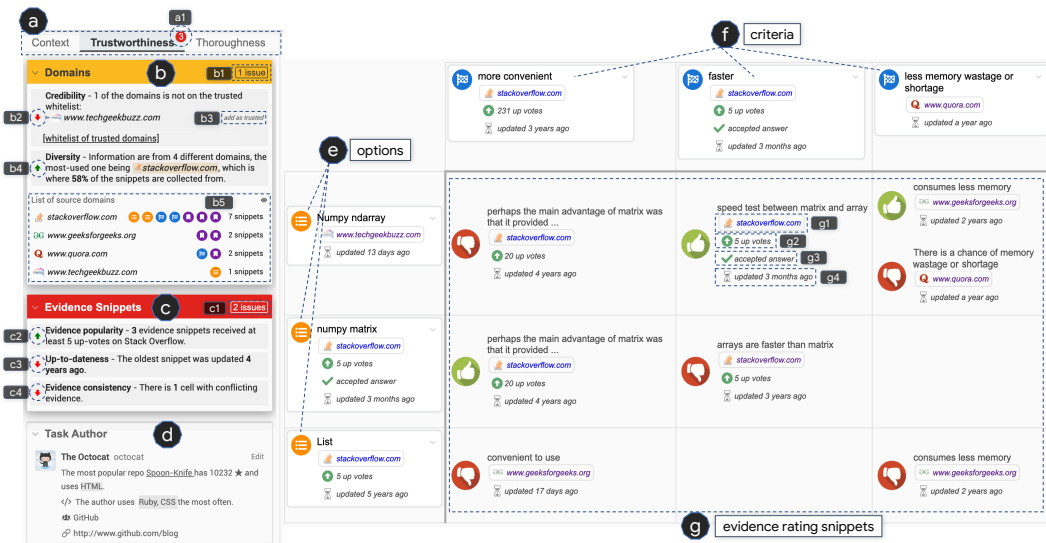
a
a1
Context Trustworthiness 3 Thoroughness

Domains b b1 1 issue

Credibility - 1 of the domains is not on the trusted whitelist:
b2 www.techgeekbuzz.com b3 add as trusted
[whitelist of trusted domains]

b4 Diversity - Information are from 4 different domains, the most-used one being stackoverflow.com, which is where 58% of the snippets are collected from.

List of source domains b5
stackoverflow.com 7 snippets
www.geeksforgeeks.org 2 snippets
www.quora.com 2 snippets
www.techgeekbuzz.com 1 snippets

Evidence Snippets c c1 2 issues
c2 Evidence popularity - 3 evidence snippets received at least 5 up-votes on Stack Overflow.
c3 Up-to-dateness - The oldest snippet was updated 4 years ago.
c4 Evidence consistency - There is 1 cell with conflicting evidence.

Task Author d
The Octocat octocat Edit
The most popular repo Spoon-Knife has 10232 ★ and uses HTML.
</> The author uses Ruby, CSS the most often.
GitHub
http://www.github.com/blog

f criteria

more convenient
stackoverflow.com
231 up votes
updated 3 years ago

faster
stackoverflow.com
5 up votes
accepted answer
updated 3 months ago

less memory wastage or shortage
www.quora.com
updated a year ago

e options

Numpy ndarray
www.techgeekbuzz.com
updated 13 days ago

perhaps the main advantage of matrix was that it provided ...
stackoverflow.com
20 up votes
updated 4 years ago

speed test between matrix and array
stackoverflow.com g1
5 up votes g2
accepted answer g3
updated 3 months ago g4

consumes less memory
www.geeksforgeeks.org
updated 2 years ago

There is a chance of memory wastage or shortage
www.quora.com
updated a year ago

numpy matrix
stackoverflow.com
5 up votes
accepted answer
updated 3 months ago

perhaps the main advantage of matrix was that it provided ...
stackoverflow.com
20 up votes
updated 4 years ago

arrays are faster than matrix
stackoverflow.com
5 up votes
updated 3 years ago

List
stackoverflow.com
5 up votes
updated 5 years ago

convenient to use
www.geeksforgeeks.org
updated 17 days ago

consumes less memory
www.geeksforgeeks.org
updated 2 years ago

g evidence rating snippets